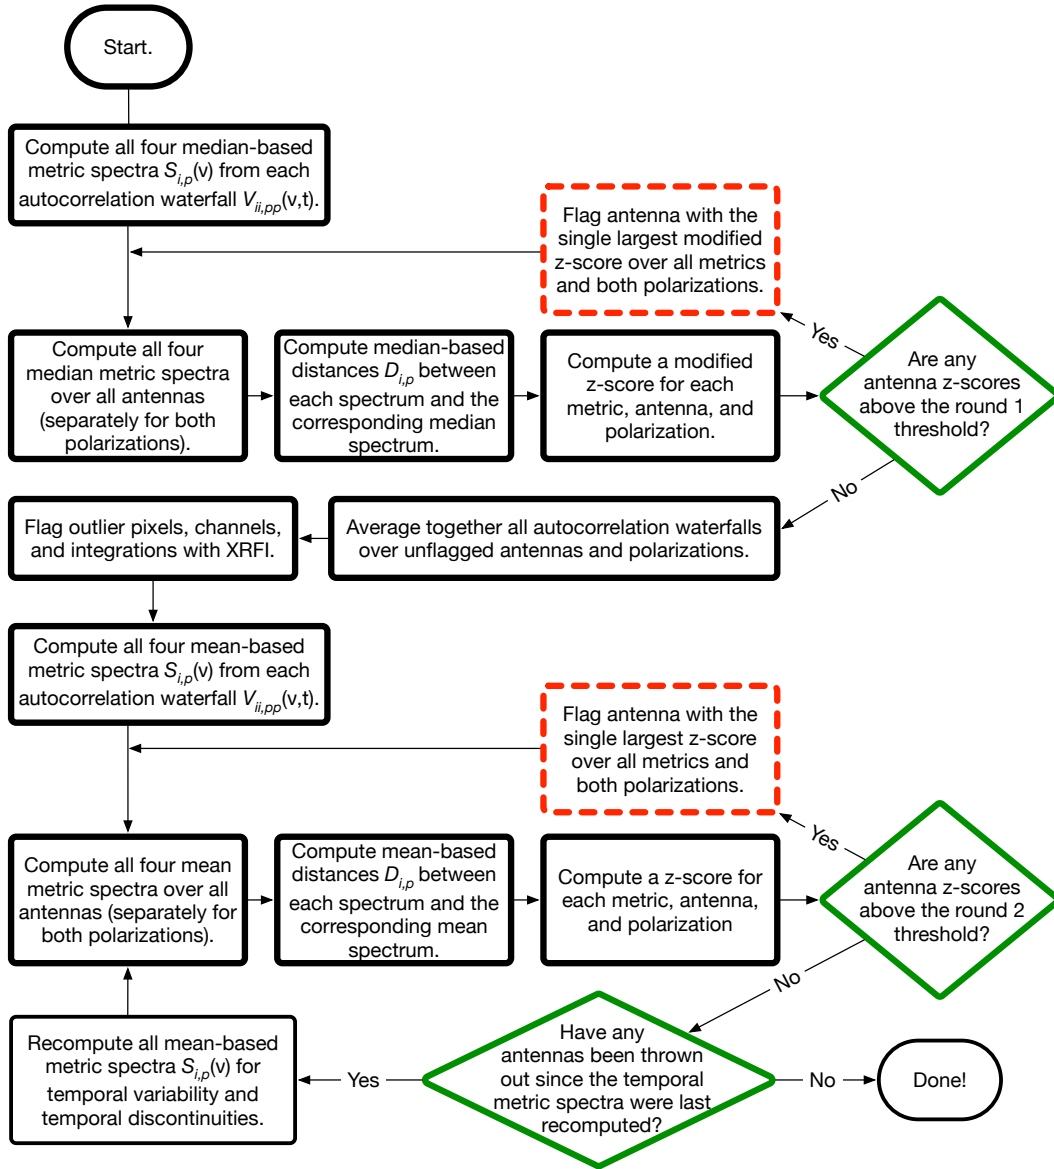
Start.

Compute all four median-based metric spectra $S_{i,p}(\nu)$ from each autocorrelation waterfall $V_{ii,pp}(\nu,t)$.

Flag antenna with the single largest modified z-score over all metrics and both polarizations.

Yes

Compute all four median metric spectra over all antennas (separately for both polarizations).

Compute median-based distances $D_{i,p}$ between each spectrum and the corresponding median spectrum.

Compute a modified z-score for each metric, antenna, and polarization.

Are any antenna z-scores above the round 1 threshold?

No

Flag outlier pixels, channels, and integrations with XRFI.

Average together all autocorrelation waterfalls over unflagged antennas and polarizations.

Compute all four mean-based metric spectra $S_{i,p}(\nu)$ from each autocorrelation waterfall $V_{ii,pp}(\nu,t)$.

Flag antenna with the single largest z-score over all metrics and both polarizations.

Yes

Compute all four mean metric spectra over all antennas (separately for both polarizations).

Compute mean-based distances $D_{i,p}$ between each spectrum and the corresponding mean spectrum.

Compute a z-score for each metric, antenna, and polarization

Are any antenna z-scores above the round 2 threshold?

No

Recompute all mean-based metric spectra $S_{i,p}(\nu)$ for temporal variability and temporal discontinuities.

Yes

Have any antennas been thrown out since the temporal metric spectra were last recomputed?

No

Done!